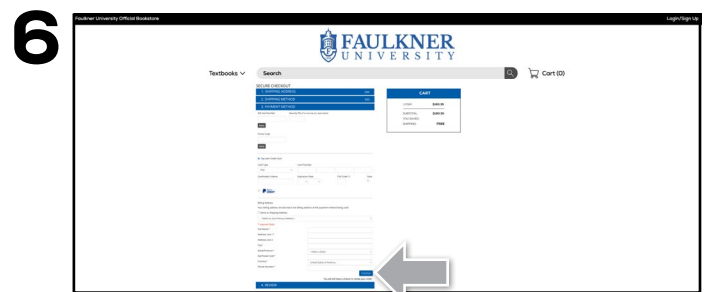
6

Faulkner University Official Bookstore

Login/Sign Up

FAULKNER UNIVERSITY

Textbooks

Search

Cart (0)

SECURE CHECKOUT

1. SHIPPING ADDRESS

2. SHIPPING METHOD

3. PAYMENT METHOD

CART

SUBTOTAL

SHIPPING

FREE

4. REVIEW